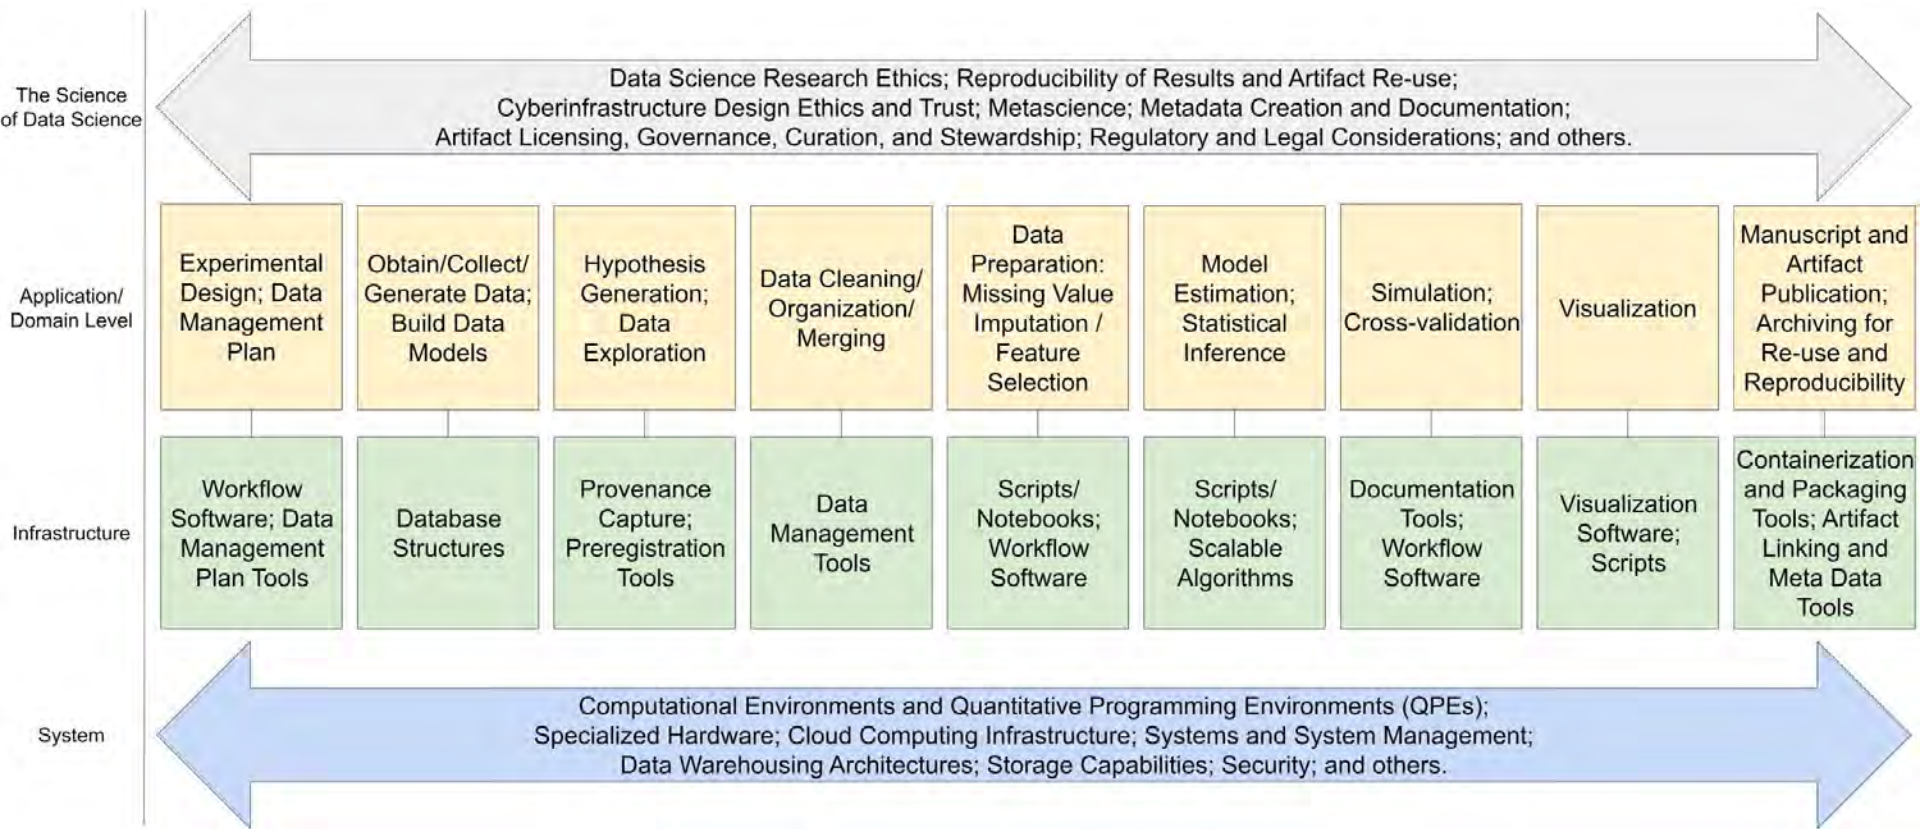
The Science of Data Science

Data Science Research Ethics; Reproducibility of Results and Artifact Re-use; Cyberinfrastructure Design Ethics and Trust; Metascience; Metadata Creation and Documentation; Artifact Licensing, Governance, Curation, and Stewardship; Regulatory and Legal Considerations; and others.

Application/ Domain Level

Experimental Design; Data Management Plan

Obtain/Collect/ Generate Data; Build Data Models

Hypothesis Generation; Data Exploration

Data Cleaning/ Organization/ Merging

Data Preparation: Missing Value Imputation / Feature Selection

Model Estimation; Statistical Inference

Simulation; Cross-validation

Visualization

Manuscript and Artifact Publication; Archiving for Re-use and Reproducibility

Infrastructure

Workflow Software; Data Management Plan Tools

Database Structures

Provenance Capture; Preregistration Tools

Data Management Tools

Scripts/ Notebooks; Workflow Software

Scripts/ Notebooks; Scalable Algorithms

Documentation Tools; Workflow Software

Visualization Software; Scripts

Containerization and Packaging Tools; Artifact Linking and Meta Data Tools

System

Computational Environments and Quantitative Programming Environments (QPEs); Specialized Hardware; Cloud Computing Infrastructure; Systems and System Management; Data Warehousing Architectures; Storage Capabilities; Security; and others.